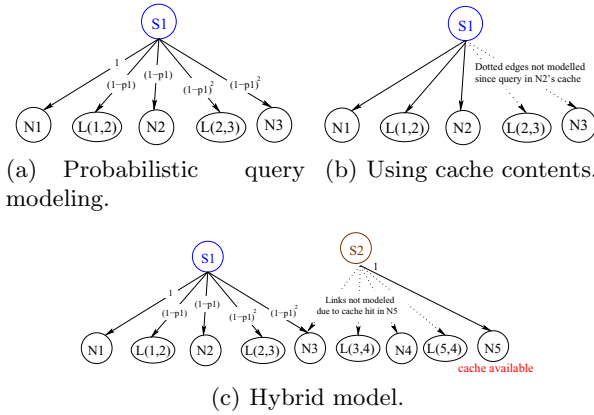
S1

1

(1−p1)

(1−p1)

$(1-p1)^2$

$(1-p1)^2$

N1

L(1,2)

N2

L(2,3)

N3

(a) Probabilistic query modeling.

S1

Dotted edges not modelled since query in N2's cache

N1

L(1,2)

N2

L(2,3)

N3

(b) Using cache contents.

S1

1

(1−p1)

(1−p1)

$(1-p1)^2$

$(1-p1)^2$

N1

L(1,2)

N2

L(2,3)

N3

S2

1

Links not modeled due to cache hit in N5

L(3,4)

N4

L(5,4)

N5

cache available

(c) Hybrid model.